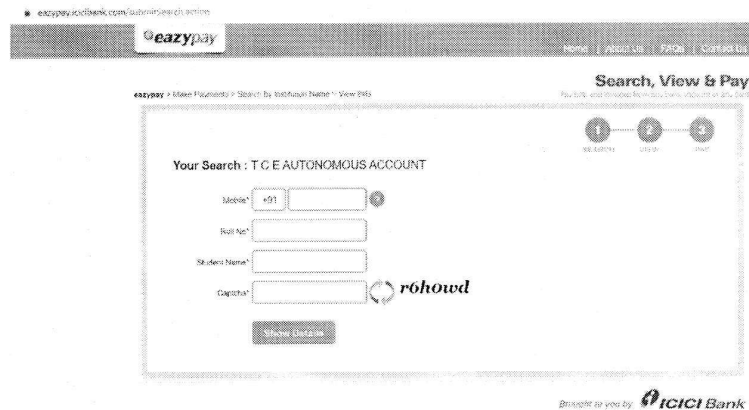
eazypay.icicibank.com/submitSearch.action

eazypay

Home | About Us | FAQs | Contact Us

Search, View & Pay

eazypay > Make Payments > Search by Institution Name > View Bills

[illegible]

1 2 3

Your Search : T C E AUTONOMOUS ACCOUNT

Mobile* +91

Roll No*

Student Name*

Captcha* r6howd

Show Details

Brought to you by ICICI Bank